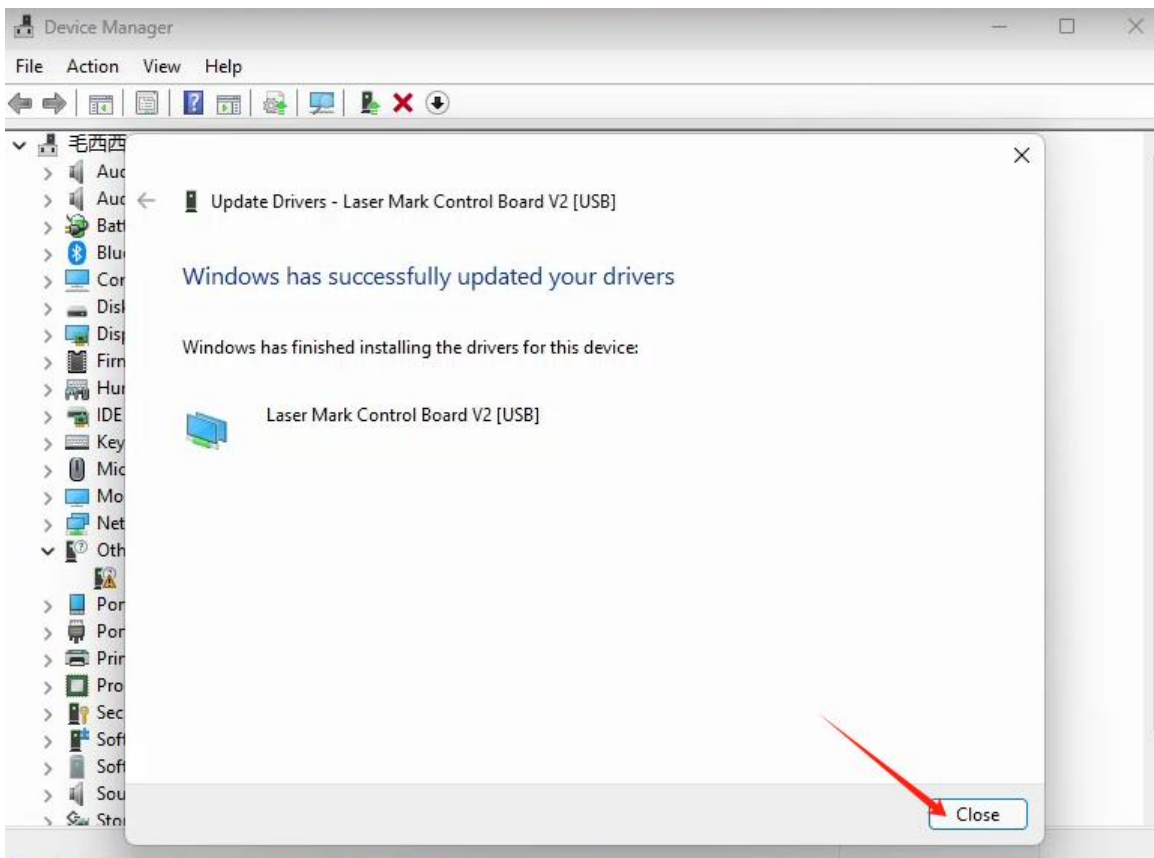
Device Manager

File Action View Help

毛西西
Auc
Auc
Bat
Blu
Cor
Disl
Dis
Firn
Hur
IDE
Key
Mic
Mo
Net
Oth
Por
Por
Prir
Pro
Sec
Soft
Soft
Sou
Sto

Update Drivers - Laser Mark Control Board V2 [USB]

Windows has successfully updated your drivers

Windows has finished installing the drivers for this device:

Laser Mark Control Board V2 [USB]

Close